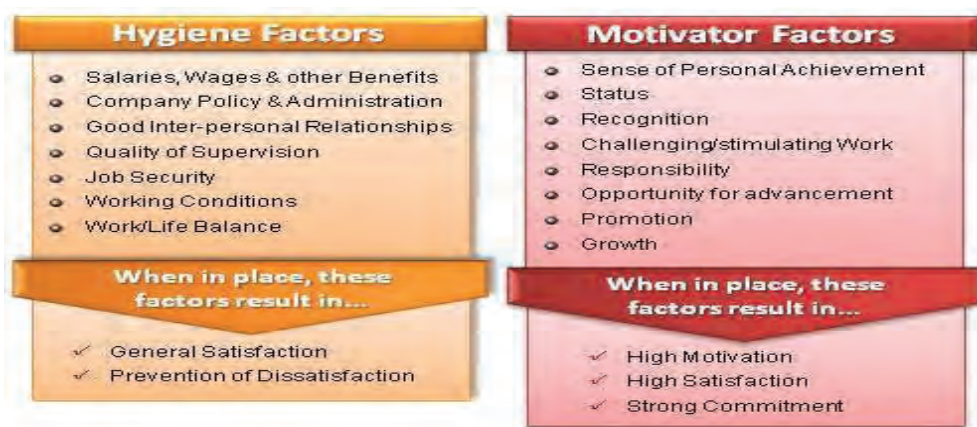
Hygiene Factors

Salaries, Wages & other Benefits
Company Policy & Administration
Good Inter-personal Relationships
Quality of Supervision
Job Security
Working Conditions
Work/Life Balance

When in place, these factors result in...

General Satisfaction
Prevention of Dissatisfaction

Motivator Factors

Sense of Personal Achievement
Status
Recognition
Challenging/stimulating Work
Responsibility
Opportunity for advancement
Promotion
Growth

When in place, these factors result in...

High Motivation
High Satisfaction
Strong Commitment